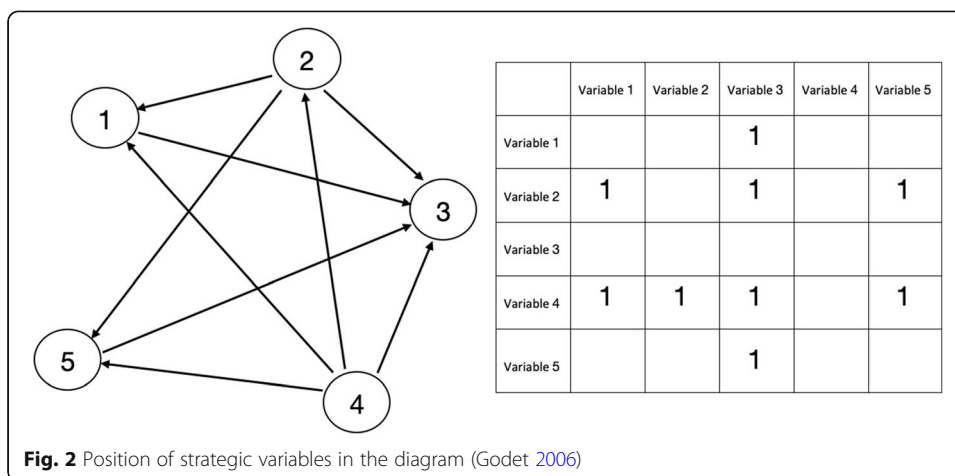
2

1

3

5

4

| | Variable 1 | Variable 2 | Variable 3 | Variable 4 | Variable 5 |
|---|---|---|---|---|---|
| Variable 1 | | | 1 | | |
| Variable 2 | 1 | | 1 | | 1 |
| Variable 3 | | | | | |
| Variable 4 | 1 | 1 | 1 | | 1 |
| Variable 5 | | | 1 | | |

**Fig. 2** Position of strategic variables in the diagram (Godet 2006)